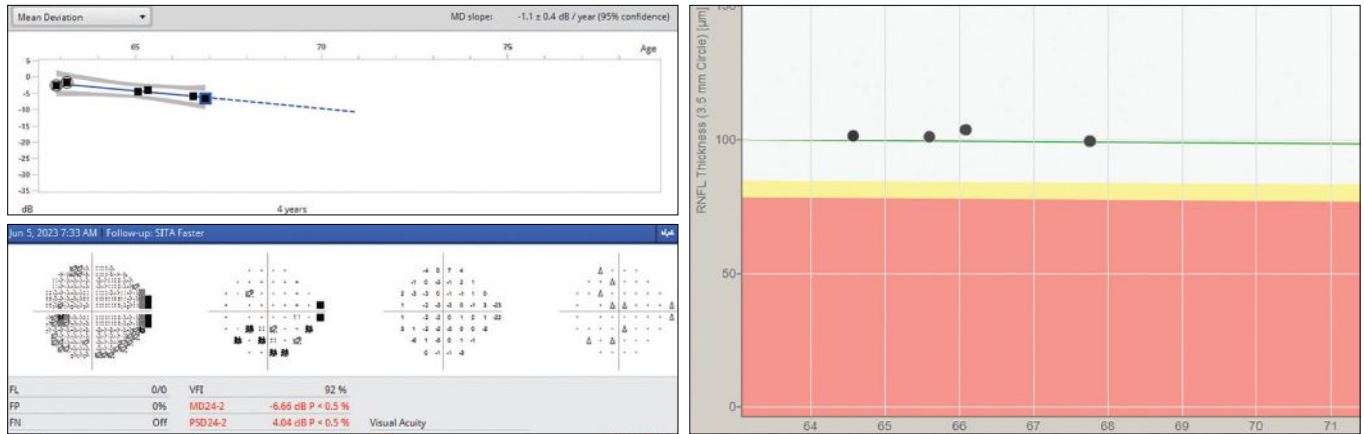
Mean Deviation

MD slope: -1.1 ± 0.4 dB / year (95% confidence)

65 70 75 Age

5
0
-5
-10
-15
-20
-25
-30
-35
dB

4 years

Jun 5, 2023 7:33 AM Follow-up: SITA Faster

| FL | 0/0 | VFI | 92 % | |
|---|---|---|---|---|
| FP | 0% | MD24-2 | -6.66 dB P < 0.5 % | |
| FN | Off | PSD24-2 | 4.04 dB P < 0.5 % | Visual Acuity |

RNFL Thickness (3.5 mm Circle) [µm]

150
100
50
0

64 65 66 67 68 69 70 71